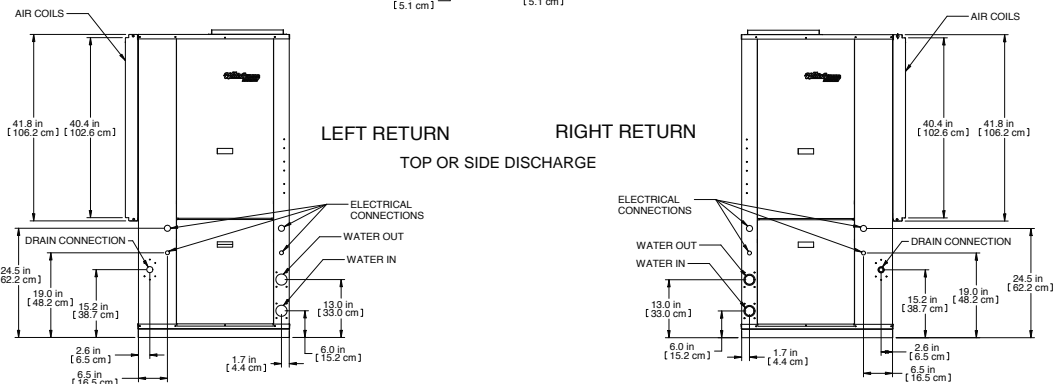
[5.1 cm]
[5.1 cm]

AIR COILS

41.8 in
[106.2 cm]
40.4 in
[102.6 cm]

LEFT RETURN

RIGHT RETURN

TOP OR SIDE DISCHARGE

ELECTRICAL CONNECTIONS

DRAIN CONNECTION

WATER OUT

WATER IN

24.5 in
[62.2 cm]
19.0 in
[48.2 cm]
15.2 in
[38.7 cm]
13.0 in
[33.0 cm]
6.0 in
[15.2 cm]
2.6 in
[6.5 cm]
1.7 in
[4.4 cm]
6.5 in
[16.5 cm]

AIR COILS

40.4 in
[102.6 cm]
41.8 in
[106.2 cm]

ELECTRICAL CONNECTIONS

WATER OUT

WATER IN

DRAIN CONNECTION

13.0 in
[33.0 cm]
15.2 in
[38.7 cm]
19.0 in
[48.2 cm]
24.5 in
[62.2 cm]
6.0 in
[15.2 cm]
1.7 in
[4.4 cm]
2.6 in
[6.5 cm]
6.5 in
[16.5 cm]